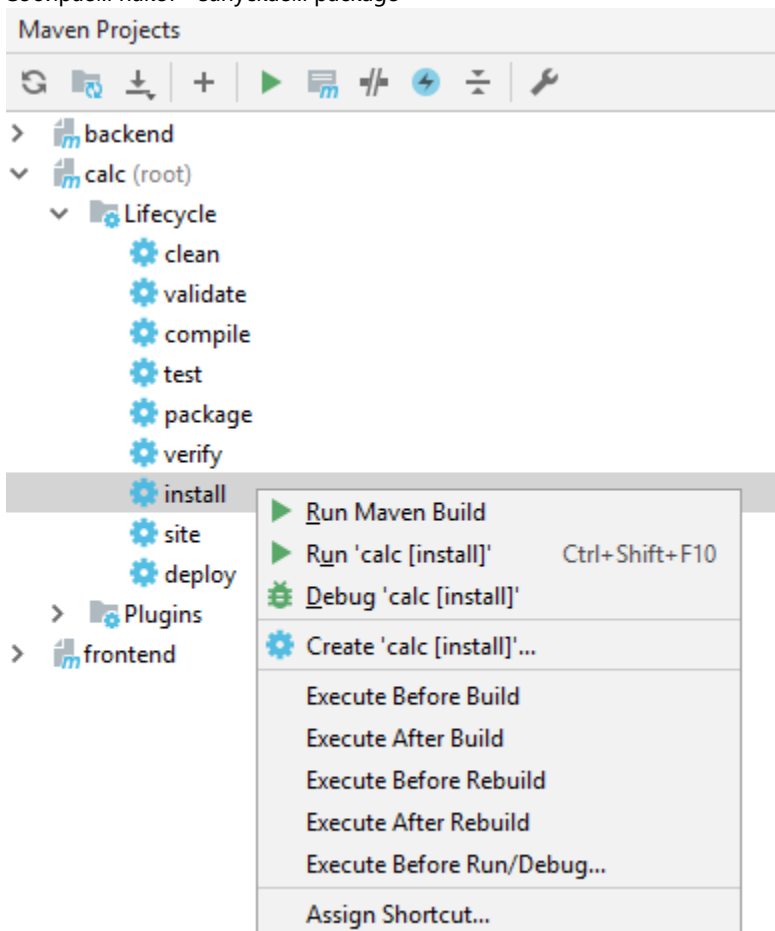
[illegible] package

Maven Projects

backend
calc (root)
Lifecycle
clean
validate
compile
test
package
verify
install
site
deploy
Plugins
frontend

Run Maven Build
Run 'calc [install]' Ctrl+Shift+F10
Debug 'calc [install]'
Create 'calc [install]'...
Execute Before Build
Execute After Build
Execute Before Rebuild
Execute After Rebuild
Execute Before Run/Debug...
Assign Shortcut...